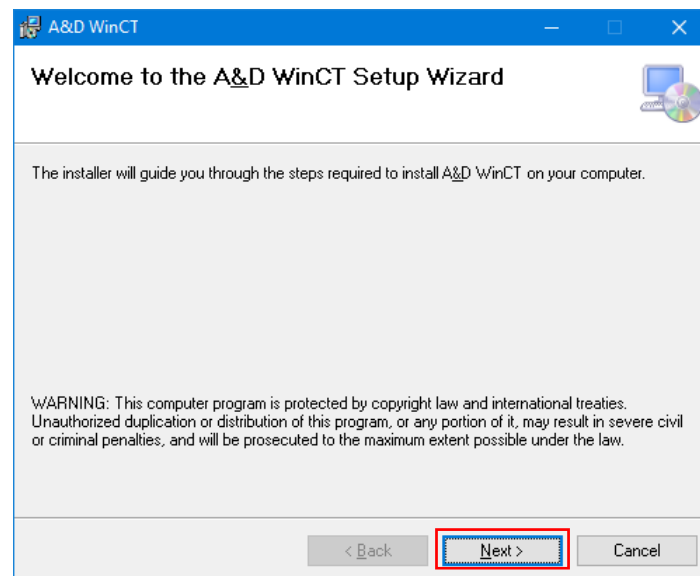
A&D WinCT

Welcome to the A&D WinCT Setup Wizard

The installer will guide you through the steps required to install A&D WinCT on your computer.

WARNING: This computer program is protected by copyright law and international treaties. Unauthorized duplication or distribution of this program, or any portion of it, may result in severe civil or criminal penalties, and will be prosecuted to the maximum extent possible under the law.

< Back

Next >

Cancel